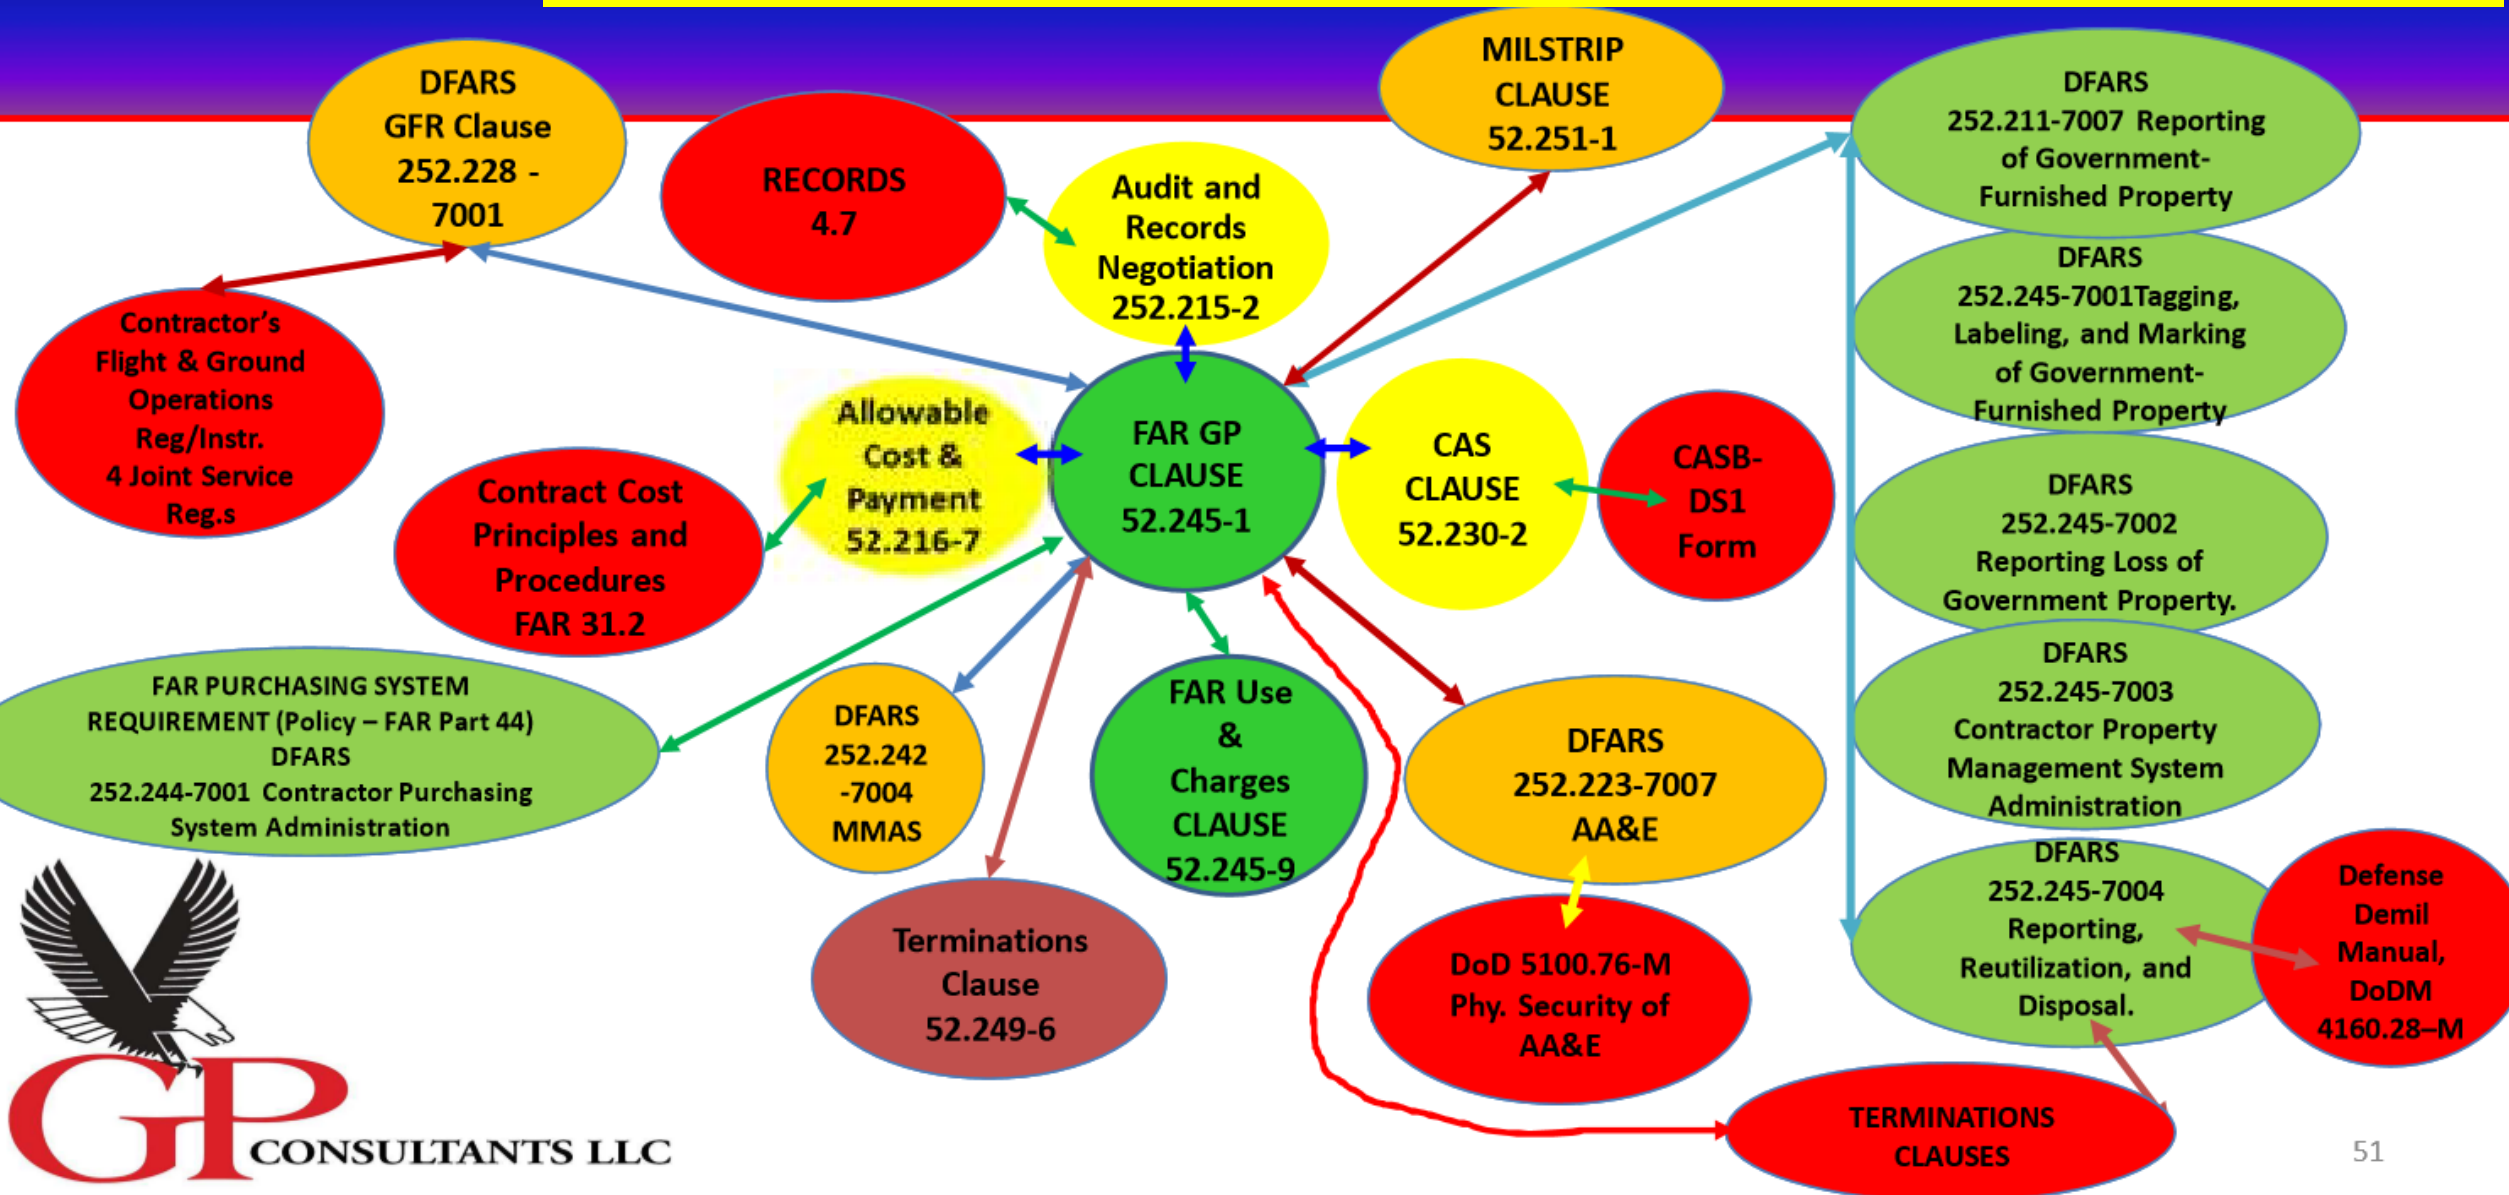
DFARS GFR Clause 252.228 - 7001

RECORDS 4.7

Audit and Records Negotiation 252.215-2

MILSTRIP CLAUSE 52.251-1

DFARS 252.211-7007 Reporting of Government-Furnished Property

DFARS 252.245-7001Tagging, Labeling, and Marking of Government-Furnished Property

Contractor's Flight & Ground Operations Reg/Instr. 4 Joint Service Reg.s

Allowable Cost & Payment 52.216-7

FAR GP CLAUSE 52.245-1

CAS CLAUSE 52.230-2

CASB-DS1 Form

DFARS 252.245-7002 Reporting Loss of Government Property.

Contract Cost Principles and Procedures FAR 31.2

DFARS 252.245-7003 Contractor Property Management System Administration

FAR PURCHASING SYSTEM REQUIREMENT (Policy – FAR Part 44) DFARS 252.244-7001 Contractor Purchasing System Administration

DFARS 252.242 -7004 MMAS

FAR Use & Charges CLAUSE 52.245-9

DFARS 252.223-7007 AA&E

DFARS 252.245-7004 Reporting, Reutilization, and Disposal.

Defense Demil Manual, DoDM 4160.28–M

Terminations Clause 52.249-6

DoD 5100.76-M Phy. Security of AA&E

TERMINATIONS CLAUSES

GP CONSULTANTS LLC

51